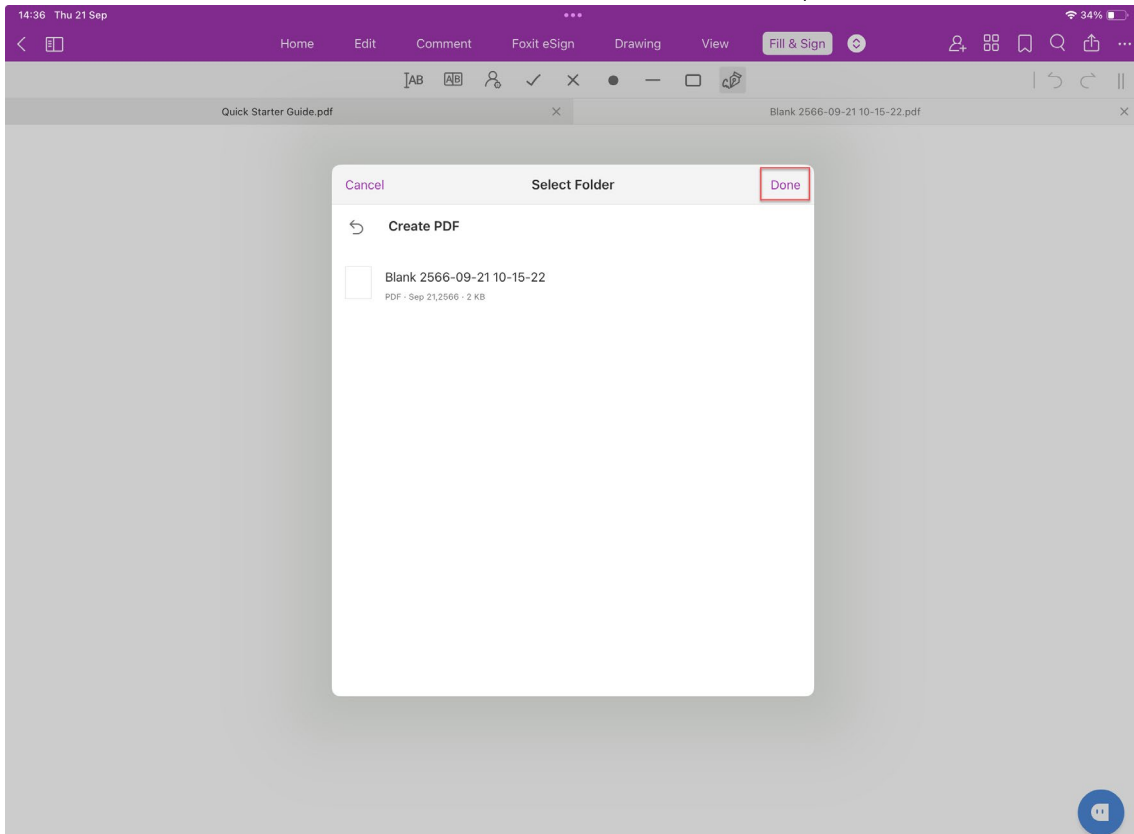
14:36 Thu 21 Sep

34%

Home Edit Comment Foxit eSign Drawing View Fill & Sign

Quick Starter Guide.pdf

Blank 2566-09-21 10-15-22.pdf

Cancel Select Folder Done

Create PDF

Blank 2566-09-21 10-15-22
PDF · Sep 21,2566 · 2 KB